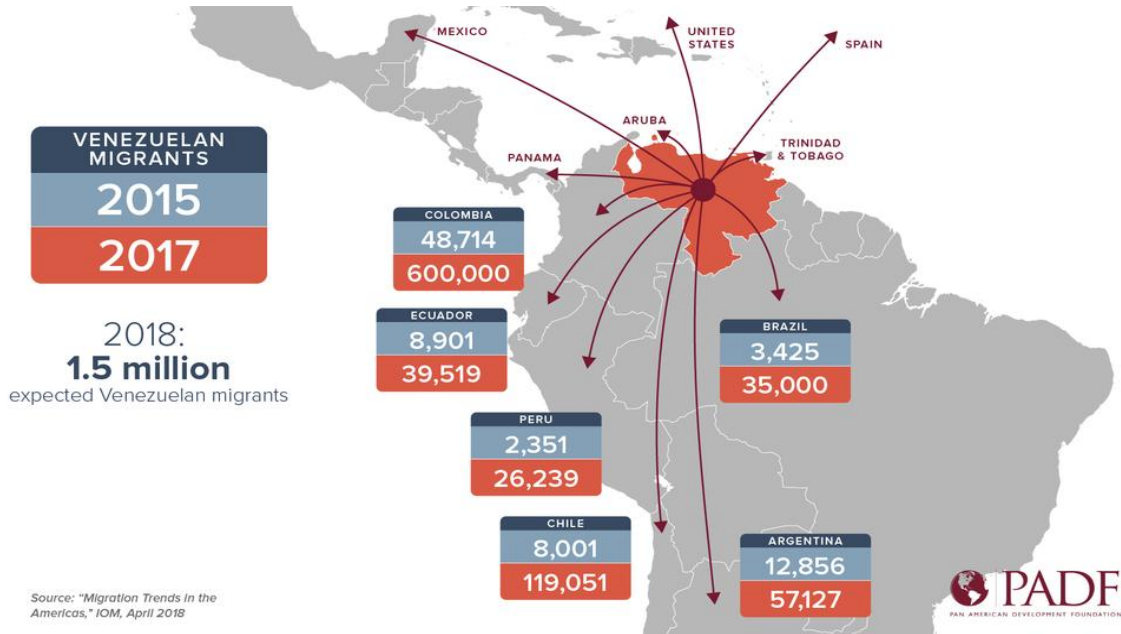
VENEZUELAN MIGRANTS
2015
2017

2018:
1.5 million
expected Venezuelan migrants

MEXICO
UNITED STATES
SPAIN
ARUBA
TRINIDAD & TOBAGO
PANAMA

COLOMBIA
48,714
600,000

ECUADOR
8,901
39,519

BRAZIL
3,425
35,000

PERU
2,351
26,239

CHILE
8,001
119,051

ARGENTINA
12,856
57,127

Source: "Migration Trends in the Americas," IOM, April 2018

PADF
PAN AMERICAN DEVELOPMENT FOUNDATION